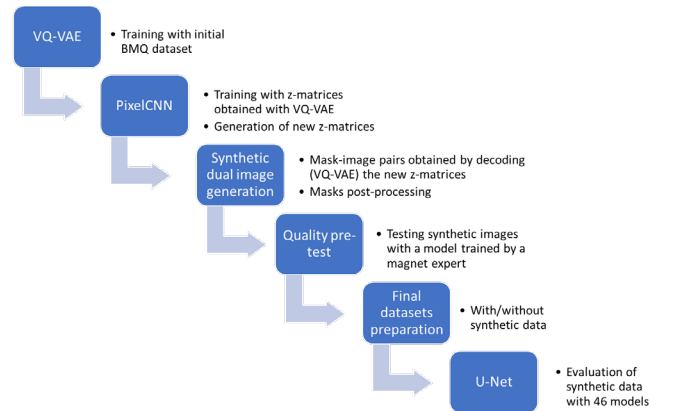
VQ-VAE

• Training with initial BMQ dataset

PixelCNN

• Training with z-matrices obtained with VQ-VAE
• Generation of new z-matrices

Synthetic dual image generation

• Mask-image pairs obtained by decoding (VQ-VAE) the new z-matrices
• Masks post-processing

Quality pre-test

• Testing synthetic images with a model trained by a magnet expert

Final datasets preparation

• With/without synthetic data

U-Net

• Evaluation of synthetic data with 46 models